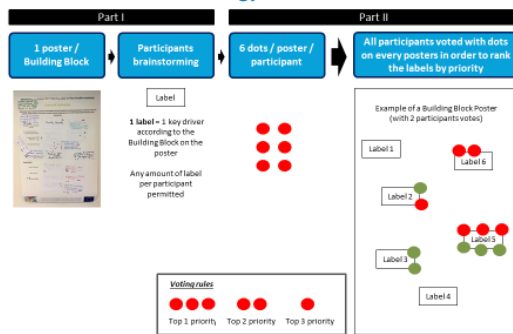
Part I

Part II

1 poster / Building Block

Participants brainstorming

6 dots / poster / participant

All participants voted with dots on every posters in order to rank the labels by priority

Label

**1 label** = 1 key driver according to the Building Block on the poster

Any amount of label per participant permitted

Example of a Building Block Poster (with 2 participants votes)

Label 1

Label 6

Label 2

Label 5

Label 3

Label 4

*Voting rules*

Top 1 priority

Top 2 priority

Top 3 priority